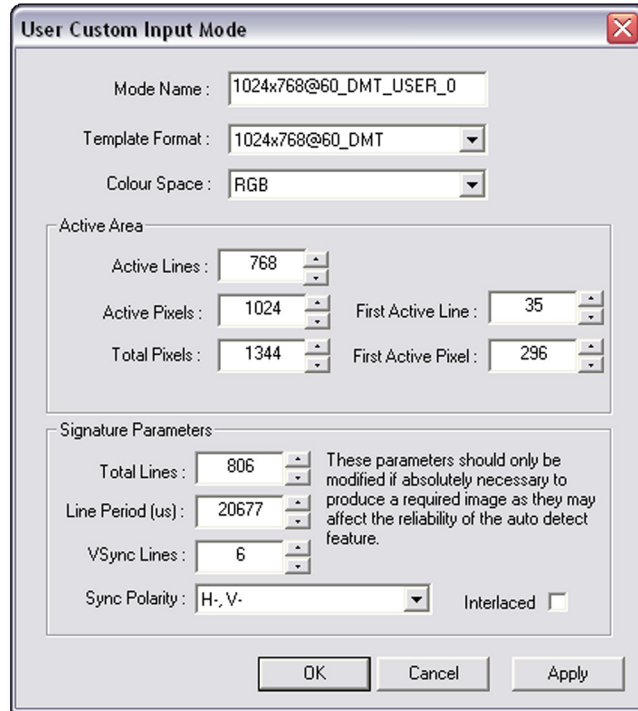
User Custom Input Mode

Mode Name : 1024x768@60_DMT_USER_0

Template Format : 1024x768@60_DMT

Colour Space : RGB

Active Area

Active Lines : 768

Active Pixels : 1024

First Active Line : 35

Total Pixels : 1344

First Active Pixel : 296

Signature Parameters

Total Lines : 806

Line Period (us) : 20677

VSync Lines : 6

These parameters should only be modified if absolutely necessary to produce a required image as they may affect the reliability of the auto detect feature.

Sync Polarity : H-, V-

Interlaced

OK

Cancel

Apply